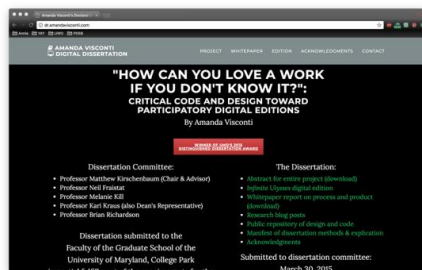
Amanda Visconti's Dissert...

dr.amandavisconti.com

AMANDA VISCONTI
DIGITAL DISSERTATION

PROJECT WHITEPAPER EDITION ACKNOWLEDGEMENTS CONTACT

"HOW CAN YOU LOVE A WORK IF YOU DON'T KNOW IT?": CRITICAL CODE AND DESIGN TOWARD PARTICIPATORY DIGITAL EDITIONS

By Amanda Visconti

WINNER OF UMD'S 2015 DISTINGUISHED DISSERTATION AWARD

Dissertation Committee:

- Professor Matthew Kirschenbaum (Chair & Advisor)
- Professor Neil Fraistat
- Professor Melanie Kill
- Professor Kari Kraus (also Dean's Representative)
- Professor Brian Richardson

Dissertation submitted to the Faculty of the Graduate School of the University of Maryland, College Park

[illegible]

The Dissertation:

- Abstract for entire project (download)
- Infinite Ulysses digital edition
- Whitepaper report on process and product (download)
- Research blog posts
- Public repository of design and code
- Manifest of dissertation methods & explication
- Acknowledgments

Submitted to dissertation committee:

March 20, 2015